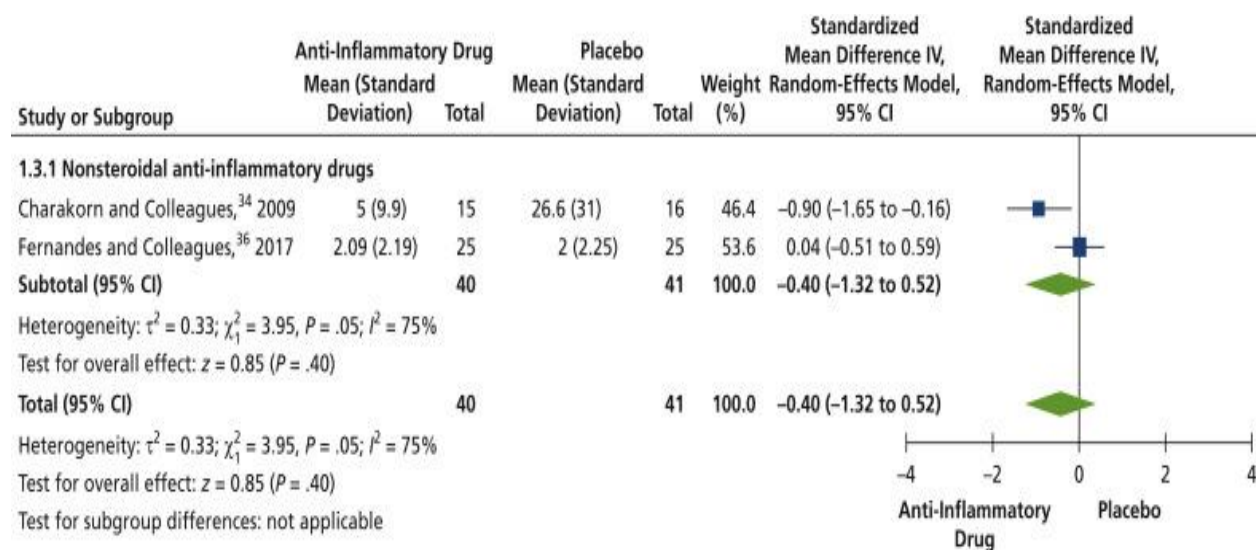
| Study or Subgroup | Anti-Inflammatory Drug Mean (Standard Deviation) | Total | Placebo Mean (Standard Deviation) | Total | Weight (%) | Standardized Mean Difference IV, Random-Effects Model, 95% CI | Standardized Mean Difference IV, Random-Effects Model, 95% CI |
|---|---|---|---|---|---|---|---|
| 1.3.1 Nonsteroidal anti-inflammatory drugs | | | | | | | |
| Charakorn and Colleagues,$^{34}$ 2009 | 5 (9.9) | 15 | 26.6 (31) | 16 | 46.4 | −0.90 (−1.65 to −0.16) | |
| Fernandes and Colleagues,$^{36}$ 2017 | 2.09 (2.19) | 25 | 2 (2.25) | 25 | 53.6 | 0.04 (−0.51 to 0.59) | |
| Subtotal (95% CI) | | 40 | | 41 | 100.0 | −0.40 (−1.32 to 0.52) | |
| Heterogeneity: $\tau^2 = 0.33$; $\chi_1^2 = 3.95$, $P = .05$; $I^2 = 75\%$ | | | | | | | |
| Test for overall effect: $z = 0.85$ ($P = .40$) | | | | | | | |
| Total (95% CI) | | 40 | | 41 | 100.0 | −0.40 (−1.32 to 0.52) | |
| Heterogeneity: $\tau^2 = 0.33$; $\chi_1^2 = 3.95$, $P = .05$; $I^2 = 75\%$ | | | | | | | |
| Test for overall effect: $z = 0.85$ ($P = .40$) | | | | | | | |
| Test for subgroup differences: not applicable | | | | | | | |

−4 −2 0 2 4

Anti-Inflammatory Drug

Placebo